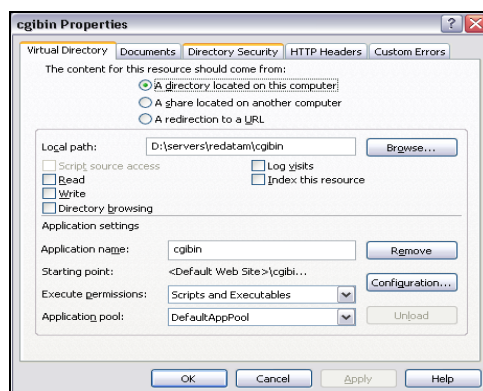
cgibin Properties

Virtual Directory | Documents | Directory Security | HTTP Headers | Custom Errors

The content for this resource should come from:

A directory located on this computer
A share located on another computer
A redirection to a URL

Local path: D:\servers\redatam\cgibin Browse...

Script source access
Read
Write
Directory browsing
Log visits
Index this resource

Application settings

Application name: cgibin Remove

Starting point: <Default Web Site>\cgibi...

Configuration...

Execute permissions: Scripts and Executables

Application pool: DefaultAppPool Unload

OK Cancel Apply Help